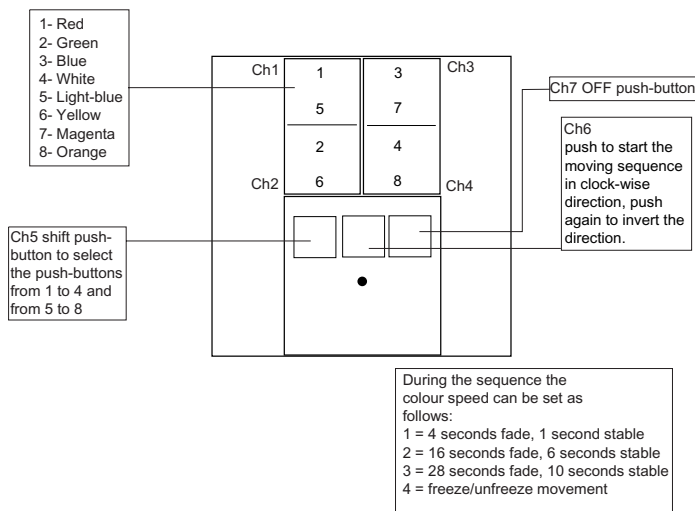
1- Red
2- Green
3- Blue
4- White
5- Light-blue
6- Yellow
7- Magenta
8- Orange

Ch1
1
5
2
Ch2
6

3
Ch3
7
4
8
Ch4

Ch7 OFF push-button

Ch6
push to start the moving sequence in clock-wise direction, push again to invert the direction.

Ch5 shift push-button to select the push-buttons from 1 to 4 and from 5 to 8

During the sequence the colour speed can be set as follows:
1 = 4 seconds fade, 1 second stable
2 = 16 seconds fade, 6 seconds stable
3 = 28 seconds fade, 10 seconds stable
4 = freeze/unfreeze movement